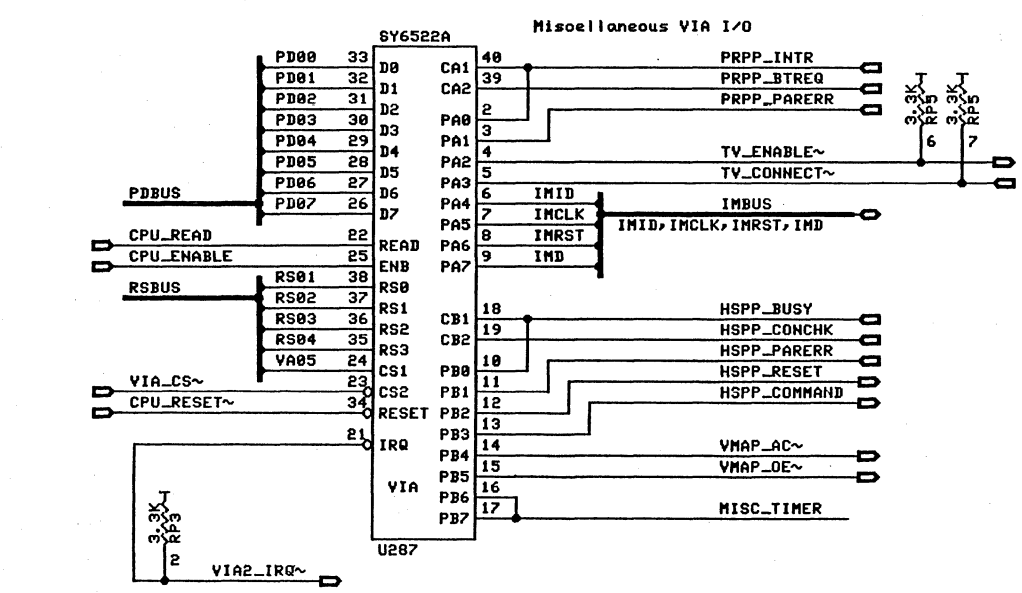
Misoellaneous VIA I/O

SY6522A

PD00 33 D0
PD01 32 D1
PD02 31 D2
PD03 30 D3
PD04 29 D4
PD05 28 D5
PD06 27 D6
PD07 26 D7
PDBUS

CPU_READ 22 READ
CPU_ENABLE 25 ENB

RS01 38 RS0
RS02 37 RS1
RS03 36 RS2
RS04 35 RS3
VA05 24 CS1
RSBUS

VIA_CS~ 23 CS2
CPU_RESET~ 34 RESET
21 IRQ

VIA

U287

3.3K RP3
2
VIA2_IRQ~

CA1 40 PRPP_INTR
CA2 39 PRPP_BTREQ
PA0 2 PRPP_PARERR
PA1 3
PA2 4 TV_ENABLE~
PA3 5 TV_CONNECT~
PA4 6 IMID
PA5 7 IMCLK
PA6 8 IMRST
PA7 9 IMD
IMBUS
IMID, IMCLK, IMRST, IMD

3.3K RP5 6
3.3K RP5 7

CB1 18 HSPP_BUSY
CB2 19 HSPP_CONCHK
PB0 10 HSPP_PARERR
PB1 11 HSPP_RESET
PB2 12 HSPP_COMMAND
PB3 13
PB4 14 VMAP_AC~
PB5 15 VMAP_OE~
PB6 16
PB7 17 MISC_TIMER